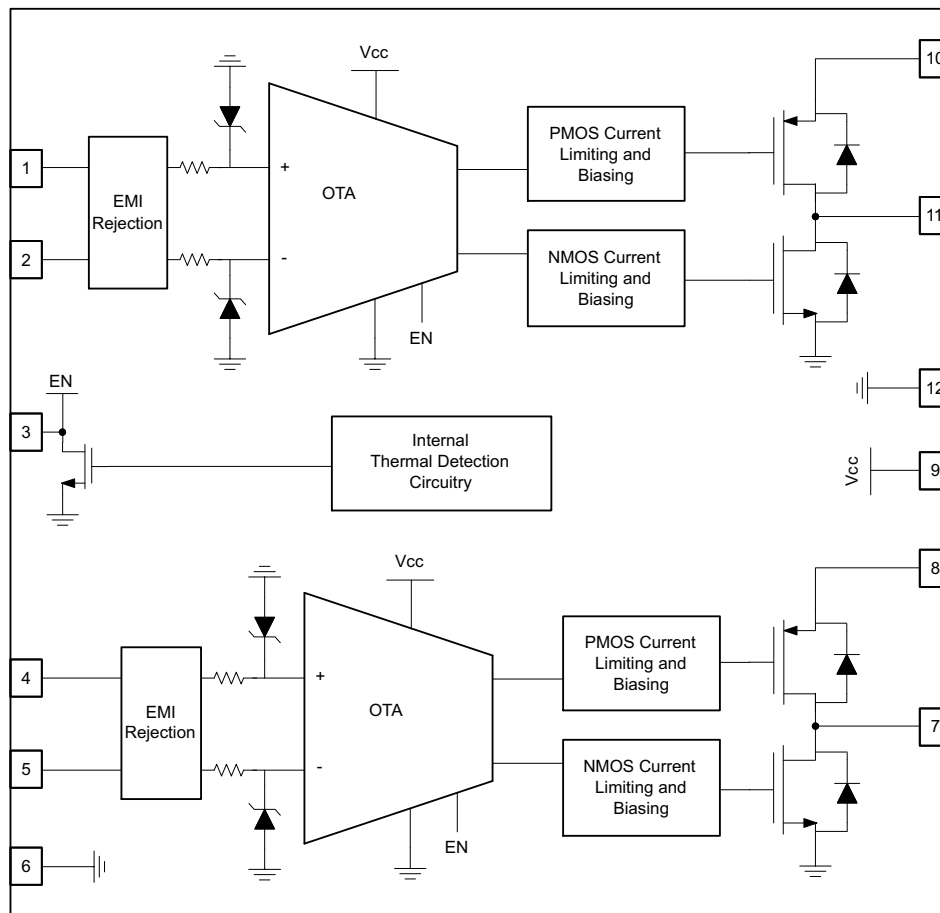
Vcc

10

1

EMI Rejection

+

OTA

PMOS Current Limiting and Biasing

11

2

-

NMOS Current Limiting and Biasing

EN

EN

12

3

Internal Thermal Detection Circuitry

Vcc

9

Vcc

8

4

EMI Rejection

+

OTA

PMOS Current Limiting and Biasing

7

5

-

NMOS Current Limiting and Biasing

6

EN